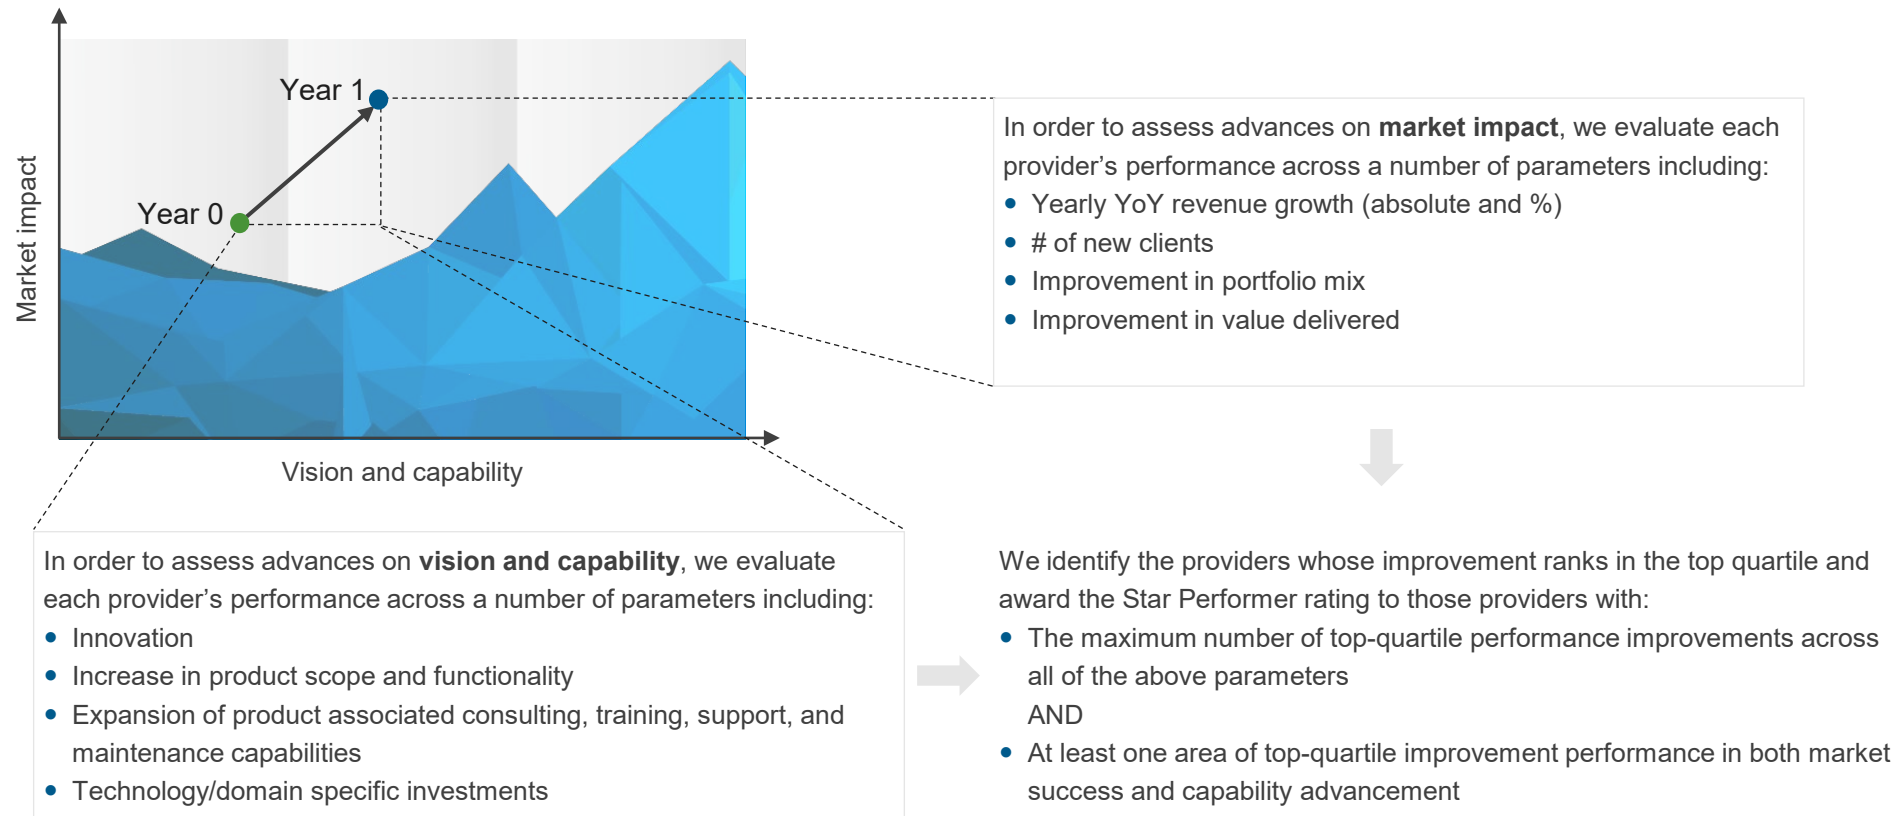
Year 1

Year 0

Market impact

Vision and capability

In order to assess advances on **market impact**, we evaluate each provider’s performance across a number of parameters including:

- Yearly YoY revenue growth (absolute and %)
- # of new clients
- Improvement in portfolio mix
- Improvement in value delivered

In order to assess advances on **vision and capability**, we evaluate each provider’s performance across a number of parameters including:

- Innovation
- Increase in product scope and functionality
- Expansion of product associated consulting, training, support, and maintenance capabilities
- Technology/domain specific investments

We identify the providers whose improvement ranks in the top quartile and award the Star Performer rating to those providers with:

- The maximum number of top-quartile performance improvements across all of the above parameters

AND

- At least one area of top-quartile improvement performance in both market success and capability advancement